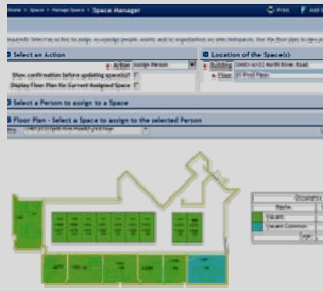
Home > Space > Manage Space > Space Manager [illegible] Print Add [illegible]

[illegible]

Select an Action
Action Assign Person
Show confirmation before updating space(s)?
Display Floor Plan for Current Assigned Space

Location of the Space(s)
Building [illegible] North River Road
Floor 01 First Floor

Select a Person to assign to a Space

Floor Plan - Select a Space to assign to the selected Person
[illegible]

Occupancy
Name
Vacant
Vacant Common
Total